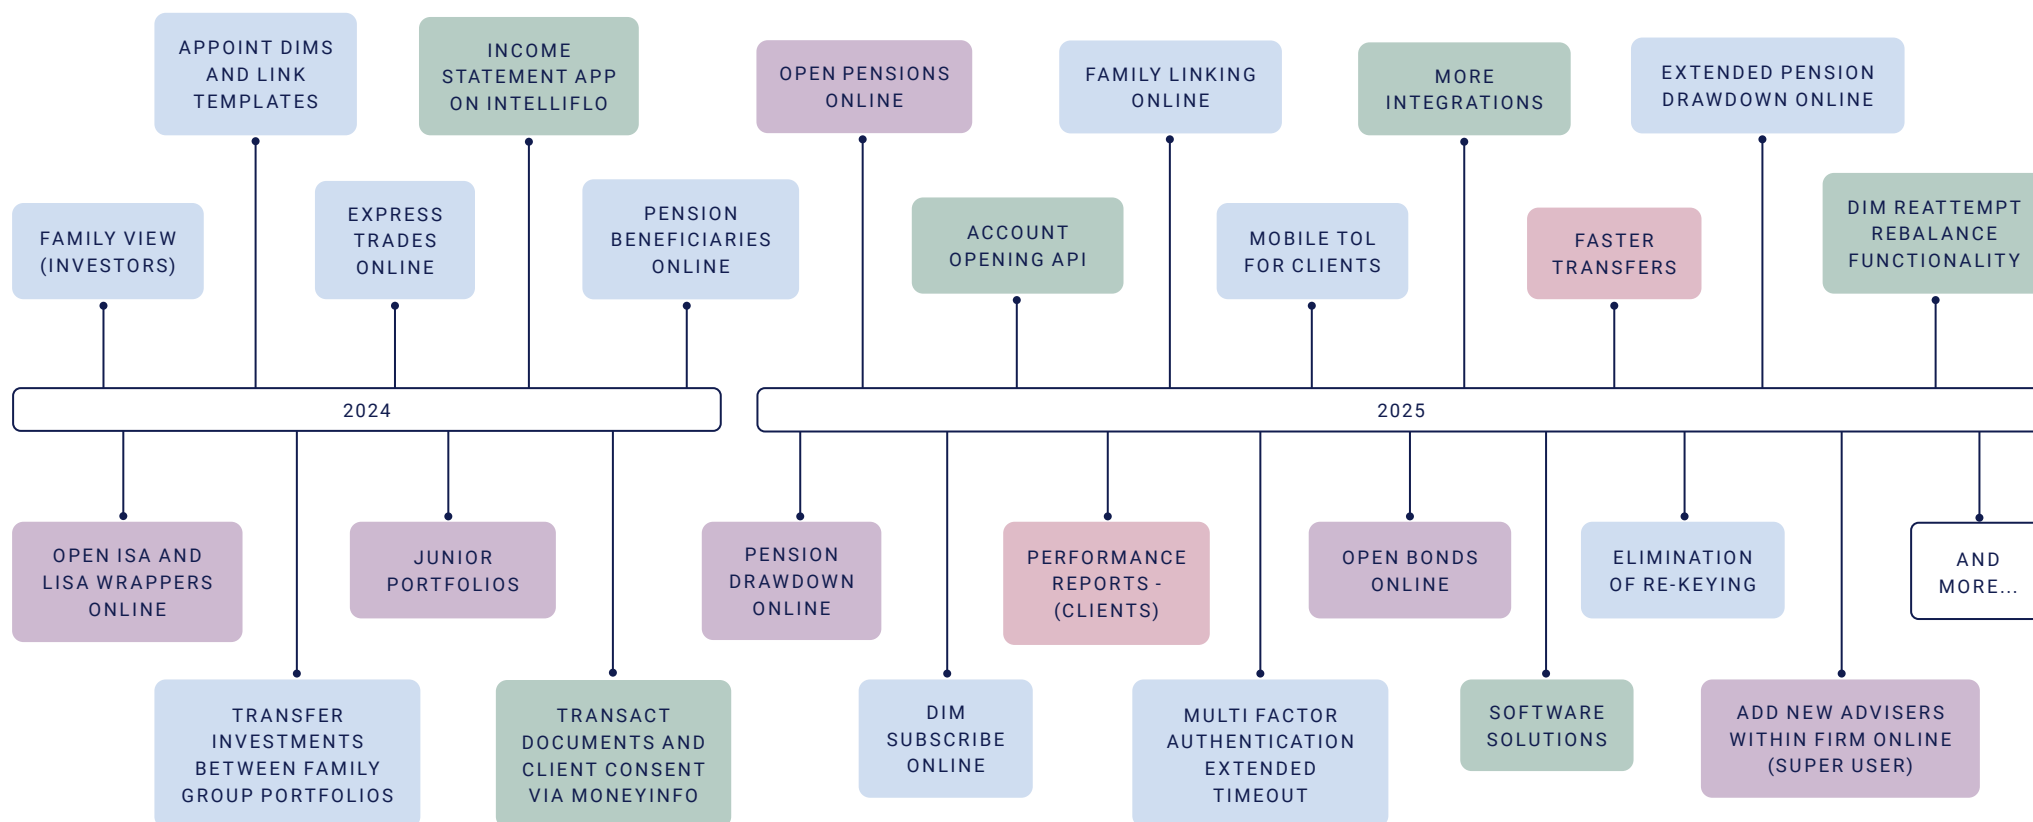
APPOINT DIMS AND LINK TEMPLATES

INCOME STATEMENT APP ON INTELLIFLO

OPEN PENSIONS ONLINE

FAMILY LINKING ONLINE

MORE INTEGRATIONS

EXTENDED PENSION DRAWDOWN ONLINE

FAMILY VIEW (INVESTORS)

EXPRESS TRADES ONLINE

PENSION BENEFICIARIES ONLINE

ACCOUNT OPENING API

MOBILE TOL FOR CLIENTS

FASTER TRANSFERS

DIM REATTEMPT REBALANCE FUNCTIONALITY

2024

2025

OPEN ISA AND LISA WRAPPERS ONLINE

JUNIOR PORTFOLIOS

PENSION DRAWDOWN ONLINE

PERFORMANCE REPORTS - (CLIENTS)

OPEN BONDS ONLINE

ELIMINATION OF RE-KEYING

AND MORE...

TRANSFER INVESTMENTS BETWEEN FAMILY GROUP PORTFOLIOS

TRANSACT DOCUMENTS AND CLIENT CONSENT VIA MONEYINFO

DIM SUBSCRIBE ONLINE

MULTI FACTOR AUTHENTICATION EXTENDED TIMEOUT

SOFTWARE SOLUTIONS

ADD NEW ADVISERS WITHIN FIRM ONLINE (SUPER USER)